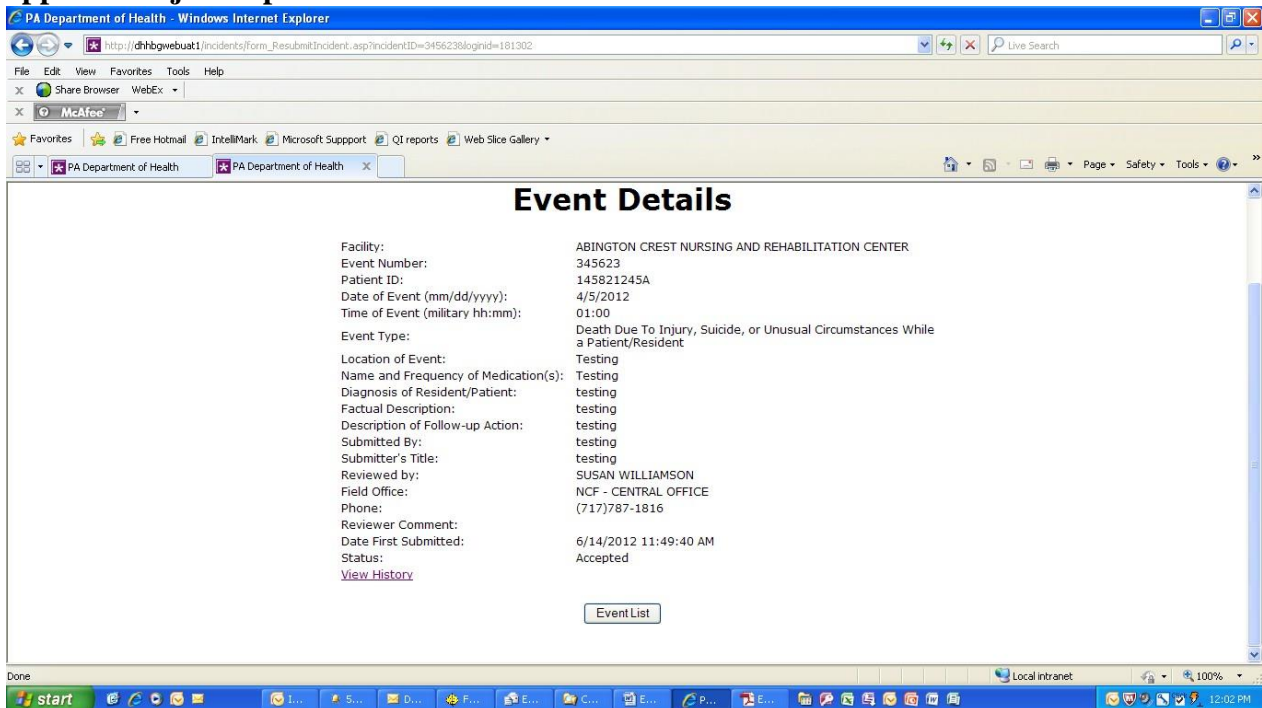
PA Department of Health - Windows Internet Explorer

http://dhhbgwebuat1/incidents/form_ResubmitIncident.asp?incidentID=3456238&loginid=181302

Live Search

File Edit View Favorites Tools Help

Share Browser WebEx

McAfee

Favorites Free Hotmail IntelliMark Microsoft Suppport QI reports Web Slice Gallery

PA Department of Health PA Department of Health

Page Safety Tools

Event Details

| | |
|---|---|
| Facility: | ABINGTON CREST NURSING AND REHABILITATION CENTER |
| Event Number: | 345623 |
| Patient ID: | 145821245A |
| Date of Event (mm/dd/yyyy): | 4/5/2012 |
| Time of Event (military hh:mm): | 01:00 |
| Event Type: | Death Due To Injury, Suicide, or Unusual Circumstances While a Patient/Resident |
| Location of Event: | Testing |
| Name and Frequency of Medication(s): | Testing |
| Diagnosis of Resident/Patient: | testing |
| Factual Description: | testing |
| Description of Follow-up Action: | testing |
| Submitted By: | testing |
| Submitter's Title: | testing |
| Reviewed by: | SUSAN WILLIAMSON |
| Field Office: | NCF - CENTRAL OFFICE |
| Phone: | (717)787-1816 |
| Reviewer Comment: | |
| Date First Submitted: | 6/14/2012 11:49:40 AM |
| Status: | Accepted |

View History

Event List

Done

Local intranet

100%

start

12:02 PM